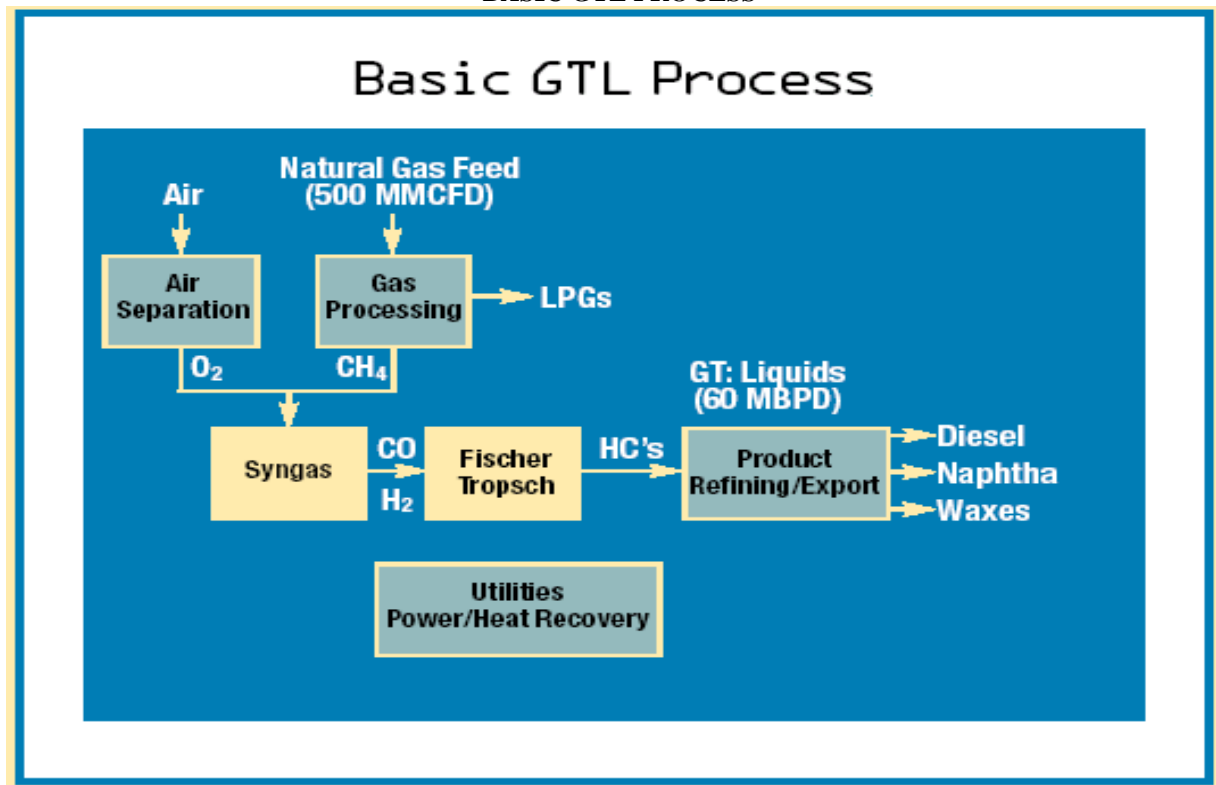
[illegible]

Basic GTL Process

Air

Natural Gas Feed (500 MMCFD)

Air Separation

Gas Processing

LPGs

$O_2$

$CH_4$

GT: Liquids (60 MBPD)

Syngas

CO

$H_2$

Fischer Tropsch

HC's

Product Refining/Export

Diesel

Naphtha

Waxes

Utilities Power/Heat Recovery